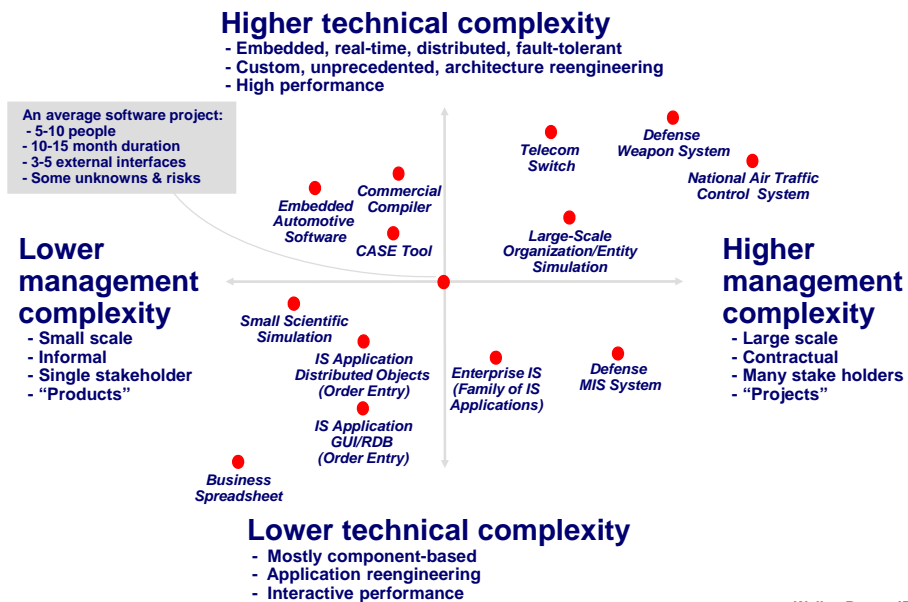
Higher technical complexity
- Embedded, real-time, distributed, fault-tolerant
- Custom, unprecedented, architecture reengineering
- High performance

An average software project:
- 5-10 people
- 10-15 month duration
- 3-5 external interfaces
- Some unknowns & risks

Telecom Switch

Defense Weapon System

National Air Traffic Control System

Commercial Compiler

Embedded Automotive Software

CASE Tool

Large-Scale Organization/Entity Simulation

Lower management complexity
- Small scale
- Informal
- Single stakeholder
- "Products"

Higher management complexity
- Large scale
- Contractual
- Many stake holders
- "Projects"

Small Scientific Simulation

IS Application Distributed Objects (Order Entry)

Enterprise IS (Family of IS Applications)

Defense MIS System

IS Application GUI/RDB (Order Entry)

Business Spreadsheet

Lower technical complexity
- Mostly component-based
- Application reengineering
- Interactive performance